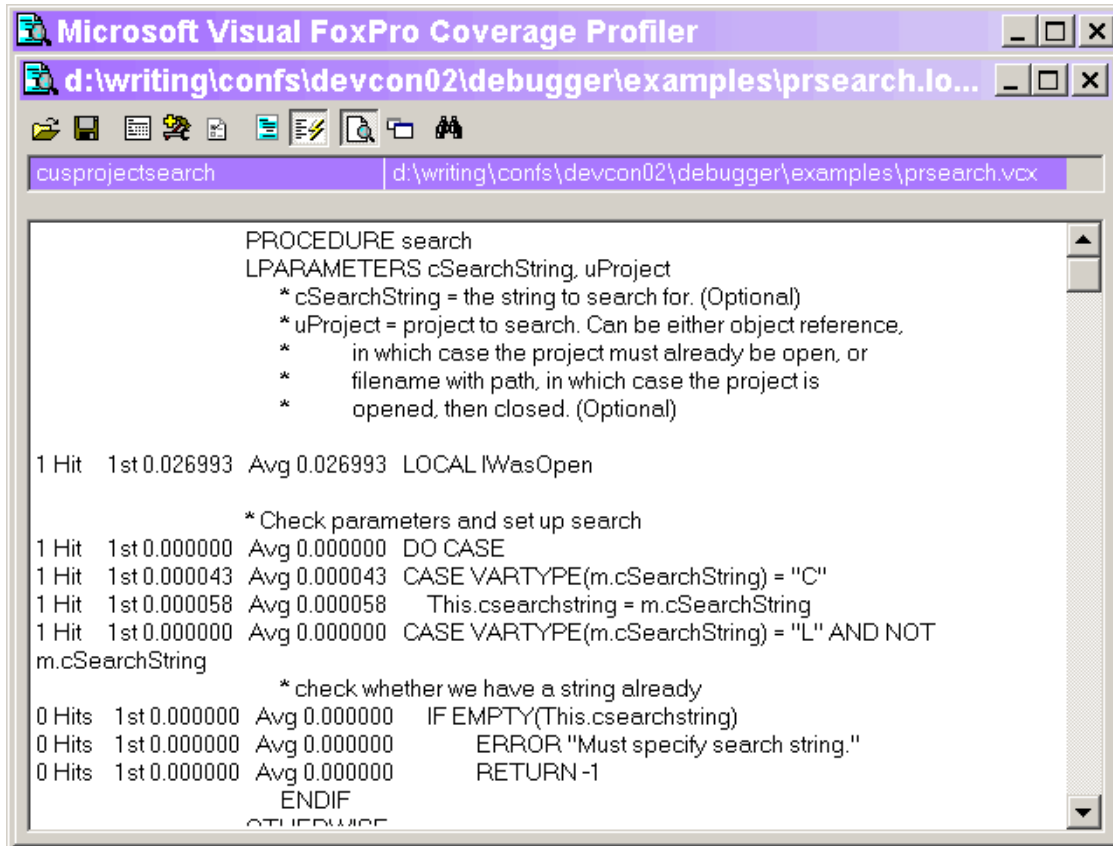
Microsoft Visual FoxPro Coverage Profiler

d:\writing\confs\devcon02\debugger\examples\prsearch.lo...

cusprojectsearch | d:\writing\confs\devcon02\debugger\examples\prsearch.vcx

PROCEDURE search
LPARAMETERS cSearchString, uProject
* cSearchString = the string to search for. (Optional)
* uProject = project to search. Can be either object reference,
* in which case the project must already be open, or
* filename with path, in which case the project is
* opened, then closed. (Optional)

1 Hit 1st 0.026993 Avg 0.026993 LOCAL lWasOpen

* Check parameters and set up search
1 Hit 1st 0.000000 Avg 0.000000 DO CASE
1 Hit 1st 0.000043 Avg 0.000043 CASE VARTYPE(m.cSearchString) = "C"
1 Hit 1st 0.000058 Avg 0.000058 This.csearchstring = m.cSearchString
1 Hit 1st 0.000000 Avg 0.000000 CASE VARTYPE(m.cSearchString) = "L" AND NOT m.cSearchString
* check whether we have a string already
0 Hits 1st 0.000000 Avg 0.000000 IF EMPTY(This.csearchstring)
0 Hits 1st 0.000000 Avg 0.000000 ERROR "Must specify search string."
0 Hits 1st 0.000000 Avg 0.000000 RETURN -1
ENDIF
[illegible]